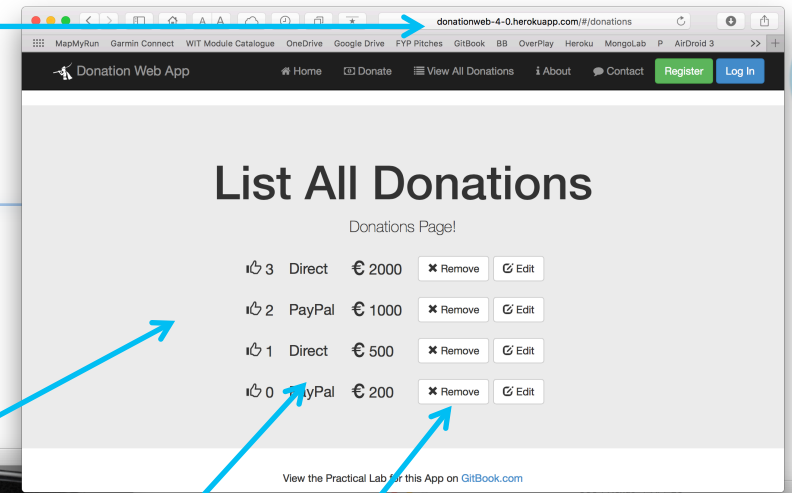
donationweb-4-0.herokuapp.com/#/donations

MapMyRun Garmin Connect WIT Module Catalogue OneDrive Google Drive FYP Pitches GitBook BB OverPlay Heroku MongoLab P AirDroid 3 >>

Donation Web App

Home Donate View All Donations About Contact Register Log In

List All Donations

Donations Page!

| | | | | |
|---|---|---|---|---|
| 3 | Direct | € 2000 | Remove | Edit |
| 2 | PayPal | € 1000 | Remove | Edit |
| 1 | Direct | € 500 | Remove | Edit |
| 0 | PayPal | € 200 | Remove | Edit |

View the Practical Lab for this App on GitBook.com